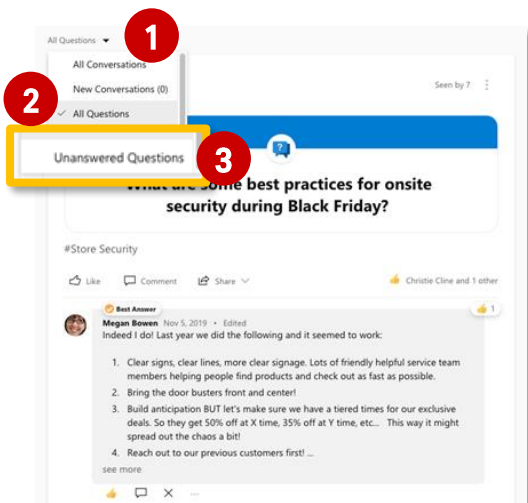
All Questions

1

All Conversations

New Conversations (0)

2

All Questions

Unanswered Questions

3

Seen by 7

What are some best practices for onsite security during Black Friday?

#Store Security

Like Comment Share

Christie Cline and 1 other

Best Answer

1

Megan Bowen Nov 5, 2019 · Edited
Indeed I do! Last year we did the following and it seemed to work:

1. Clear signs, clear lines, more clear signage. Lots of friendly helpful service team members helping people find products and check out as fast as possible.
2. Bring the door busters front and center!
3. Build anticipation BUT let's make sure we have a tiered times for our exclusive deals. So they get 50% off at X time, 35% off at Y time, etc... This way it might spread out the chaos a bit!
4. Reach out to our previous customers first! ...

see more